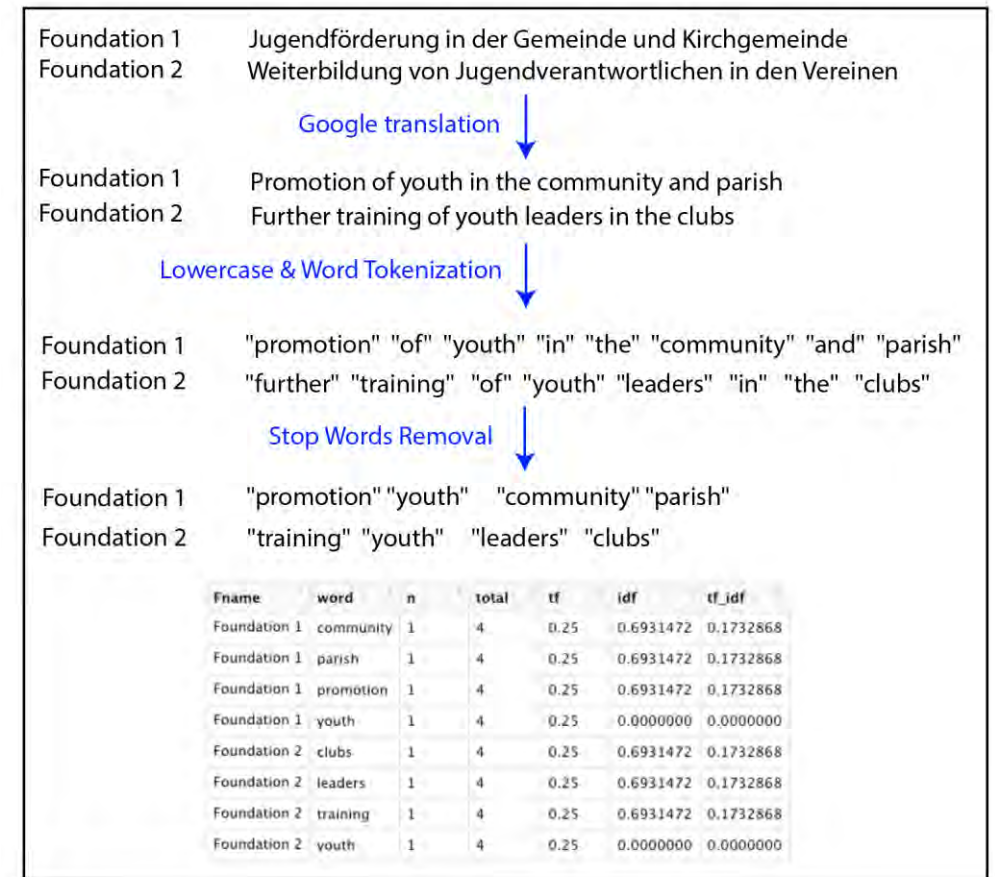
Foundation 1 Jugendförderung in der Gemeinde und Kirchgemeinde
Foundation 2 Weiterbildung von Jugendverantwortlichen in den Vereinen

Google translation

Foundation 1 Promotion of youth in the community and parish
Foundation 2 Further training of youth leaders in the clubs

Lowercase & Word Tokenization

Foundation 1 "promotion" "of" "youth" "in" "the" "community" "and" "parish"
Foundation 2 "further" "training" "of" "youth" "leaders" "in" "the" "clubs"

Stop Words Removal

Foundation 1 "promotion" "youth" "community" "parish"
Foundation 2 "training" "youth" "leaders" "clubs"

| Fname | word | n | total | tf | idf | tf_idf |
|---|---|---|---|---|---|---|
| Foundation 1 | community | 1 | 4 | 0.25 | 0.6931472 | 0.1732868 |
| Foundation 1 | parish | 1 | 4 | 0.25 | 0.6931472 | 0.1732868 |
| Foundation 1 | promotion | 1 | 4 | 0.25 | 0.6931472 | 0.1732868 |
| Foundation 1 | youth | 1 | 4 | 0.25 | 0.0000000 | 0.0000000 |
| Foundation 2 | clubs | 1 | 4 | 0.25 | 0.6931472 | 0.1732868 |
| Foundation 2 | leaders | 1 | 4 | 0.25 | 0.6931472 | 0.1732868 |
| Foundation 2 | training | 1 | 4 | 0.25 | 0.6931472 | 0.1732868 |
| Foundation 2 | youth | 1 | 4 | 0.25 | 0.0000000 | 0.0000000 |